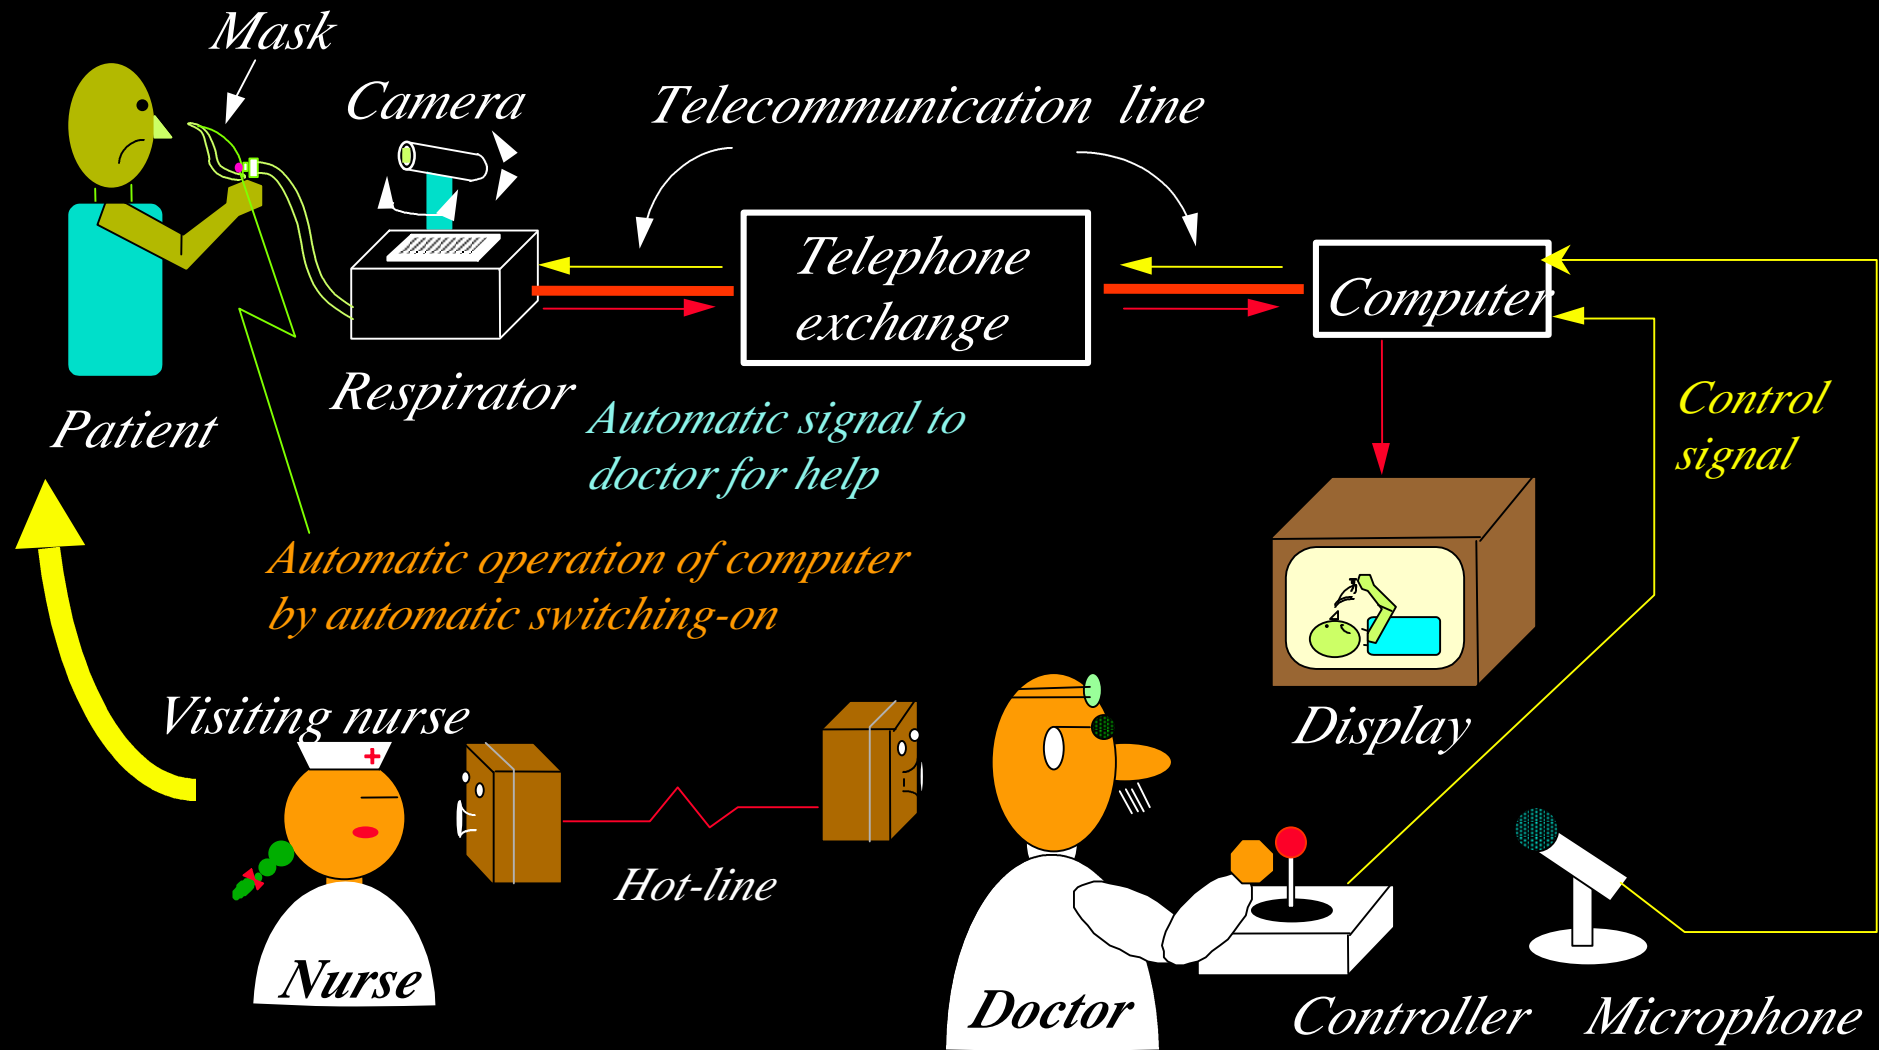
Mask

Camera

Telecommunication line

Telephone exchange

Computer

Patient

Respirator

Automatic signal to doctor for help

Control signal

Automatic operation of computer by automatic switching-on

Display

Visiting nurse

Hot-line

Nurse

Doctor

Controller

Microphone